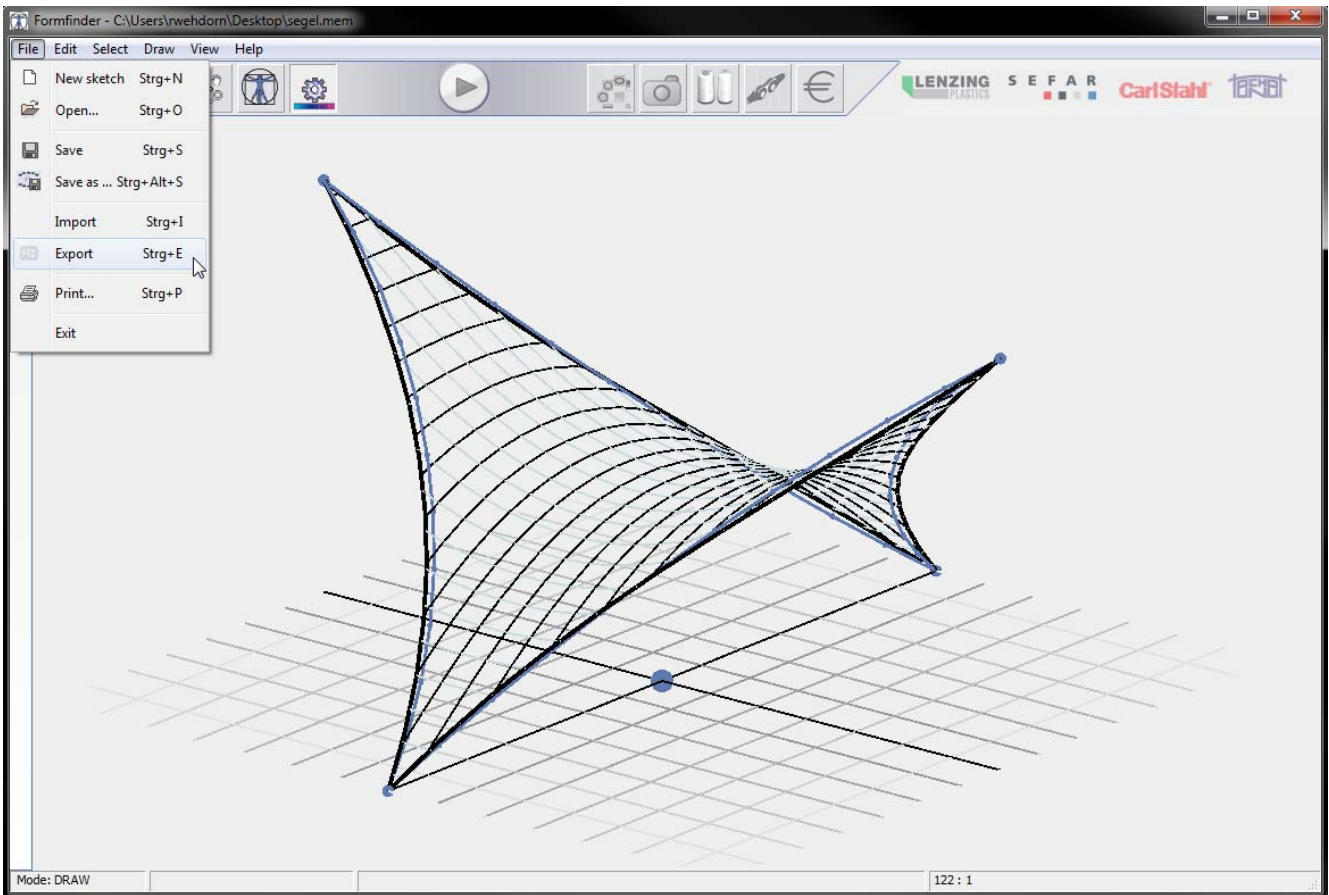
Formfinder - C:\Users\rwehdorn\Desktop\segel.mem

File Edit Select Draw View Help

New sketch Strg+N
Open... Strg+O
Save Strg+S
Save as ... Strg+Alt+S
Import Strg+I
Export Strg+E
Print... Strg+P
Exit

€

LENZING PLASTICS SEFAR CarlStahl

Mode: DRAW

122 : 1